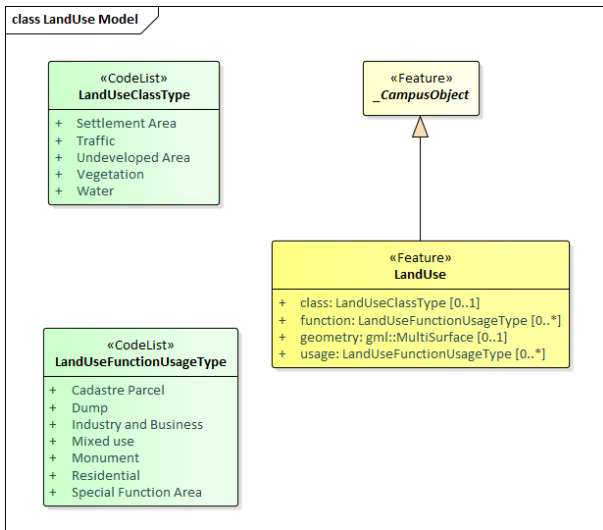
class LandUse Model

«CodeList»
LandUseClassType

+ Settlement Area
+ Traffic
+ Undeveloped Area
+ Vegetation
+ Water

«Feature»
_CampusObject

«Feature»
LandUse

+ class: LandUseClassType [0..1]
+ function: LandUseFunctionUsageType [0..*]
+ geometry: gml::MultiSurface [0..1]
+ usage: LandUseFunctionUsageType [0..*]

«CodeList»
LandUseFunctionUsageType

+ Cadastre Parcel
+ Dump
+ Industry and Business
+ Mixed use
+ Monument
+ Residential
+ Special Function Area